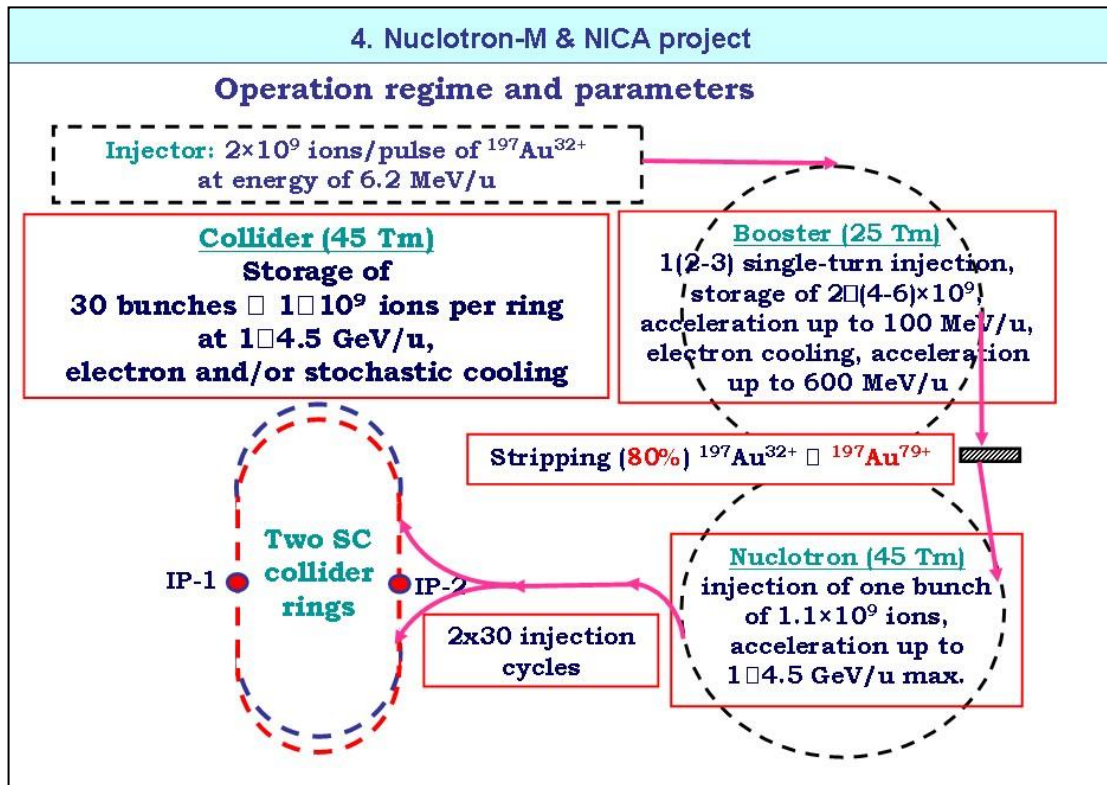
4. Nuclotron-M & NICA project

Operation regime and parameters

Injector: 2×10$^9$ ions/pulse of $^{197}Au^{32+}$ at energy of 6.2 MeV/u

Collider (45 Tm)
Storage of 30 bunches □ 1□10$^9$ ions per ring at 1□4.5 GeV/u, electron and/or stochastic cooling

Booster (25 Tm)
1(2-3) single-turn injection, storage of 2□(4-6)×10$^9$, acceleration up to 100 MeV/u, electron cooling, acceleration up to 600 MeV/u

Stripping (80%) $^{197}Au^{32+}$ □ $^{197}Au^{79+}$

Two SC collider rings

IP-1

IP-2

2x30 injection cycles

Nuclotron (45 Tm)
injection of one bunch of 1.1×10$^9$ ions, acceleration up to 1□4.5 GeV/u max.